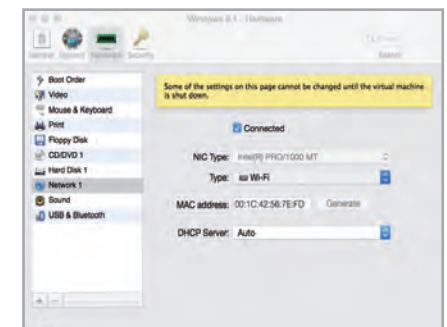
Windows 8.1 - Hardware

General Options Hardware Security

Search

Boot Order
Video
Mouse & Keyboard
Print
Floppy Disk
CD/DVD 1
Hard Disk 1
Network 1
Sound
USB & Bluetooth

Some of the settings on this page cannot be changed until the virtual machine is shut down.

Connected

NIC Type: Intel(R) PRO/1000 MT

Type: Wi-Fi

MAC address: 00:1C:42:56:7E:FD Generate

DHCP Server: Auto